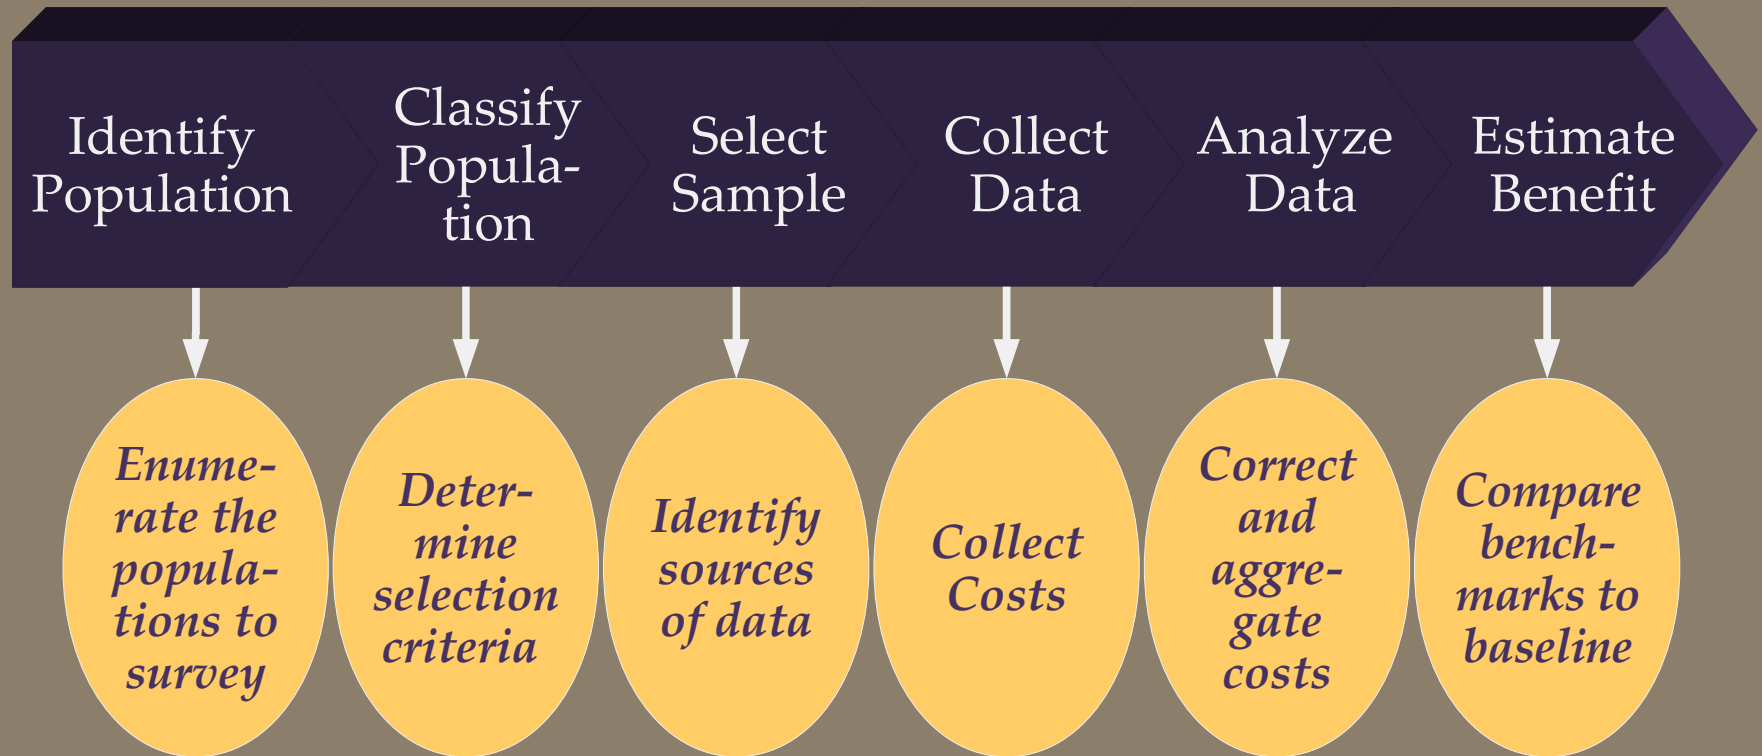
Identify Population

Classify Population

Select Sample

Collect Data

Analyze Data

Estimate Benefit

Enumerate the populations to survey

Determine selection criteria

Identify sources of data

Collect Costs

Correct and aggregate costs

Compare benchmarks to baseline